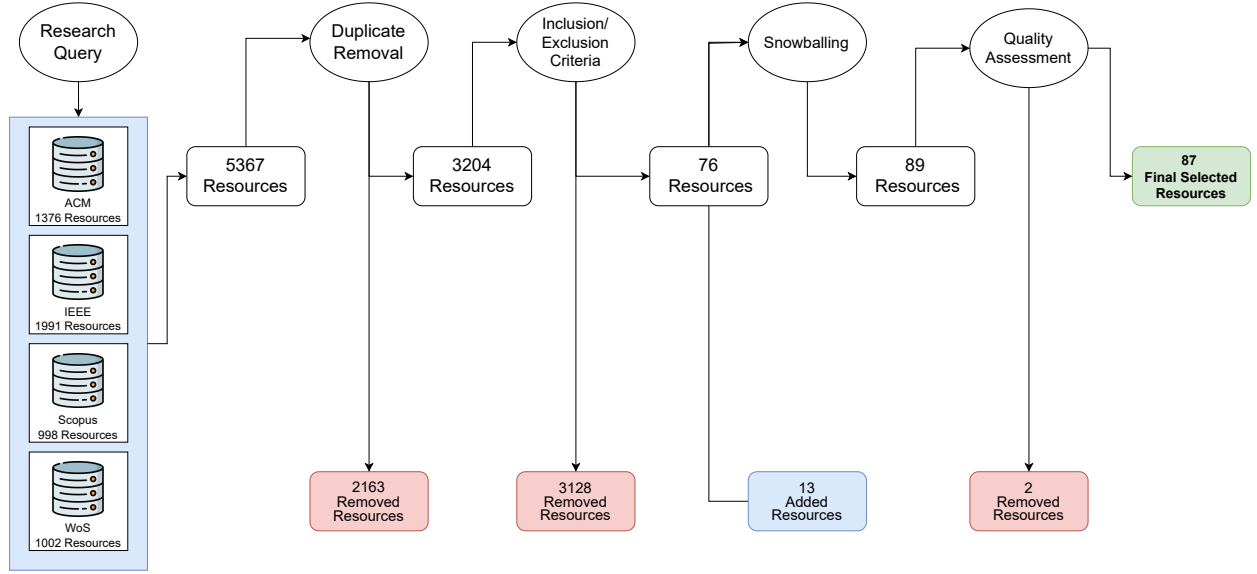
Research Query

ACM
1376 Resources

IEEE
1991 Resources

Scopus
998 Resources

WoS
1002 Resources

5367 Resources

Duplicate Removal

2163 Removed Resources

3204 Resources

Inclusion/ Exclusion Criteria

3128 Removed Resources

76 Resources

Snowballing

13 Added Resources

89 Resources

Quality Assessment

2 Removed Resources

87 Final Selected Resources